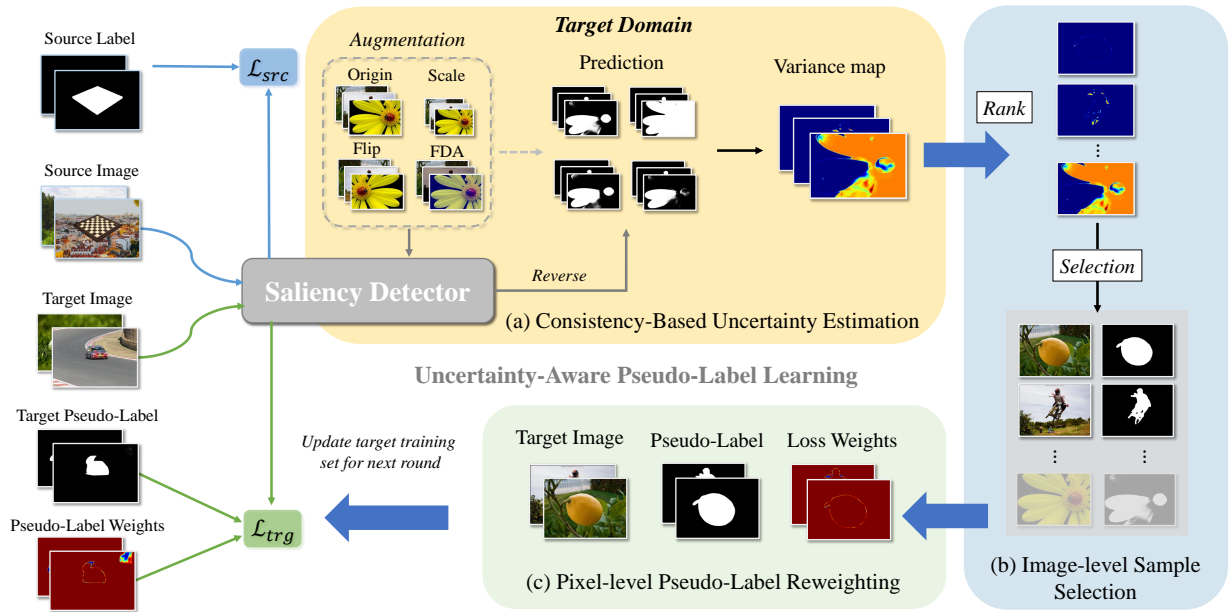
Source Label

$\mathcal{L}_{src}$

Target Domain

Augmentation

Origin

Scale

Flip

FDA

Prediction

Variance map

Rank

Source Image

Selection

Target Image

Saliency Detector

Reverse

(a) Consistency-Based Uncertainty Estimation

Uncertainty-Aware Pseudo-Label Learning

Target Pseudo-Label

Update target training set for next round

Target Image

Pseudo-Label

Loss Weights

Pseudo-Label Weights

$\mathcal{L}_{trg}$

(c) Pixel-level Pseudo-Label Reweighting

(b) Image-level Sample Selection